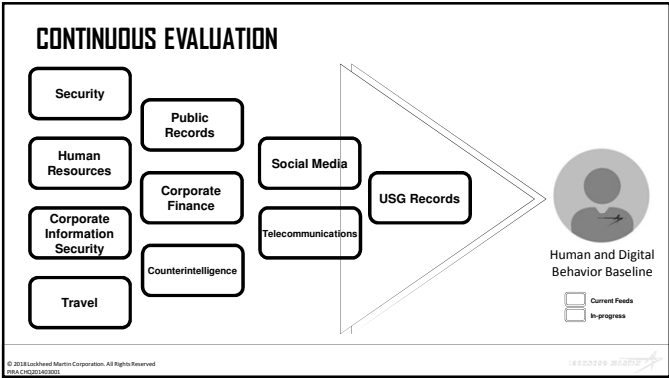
CONTINUOUS EVALUATION

Security

Human Resources

Corporate Information Security

Travel

Public Records

Corporate Finance

Counterintelligence

Social Media

Telecommunications

USG Records

Human and Digital Behavior Baseline

Current Feeds

In-progress

© 2018 Lockheed Martin Corporation. All Rights Reserved
PIRA CHQ201403001

LOCKHEED MARTIN